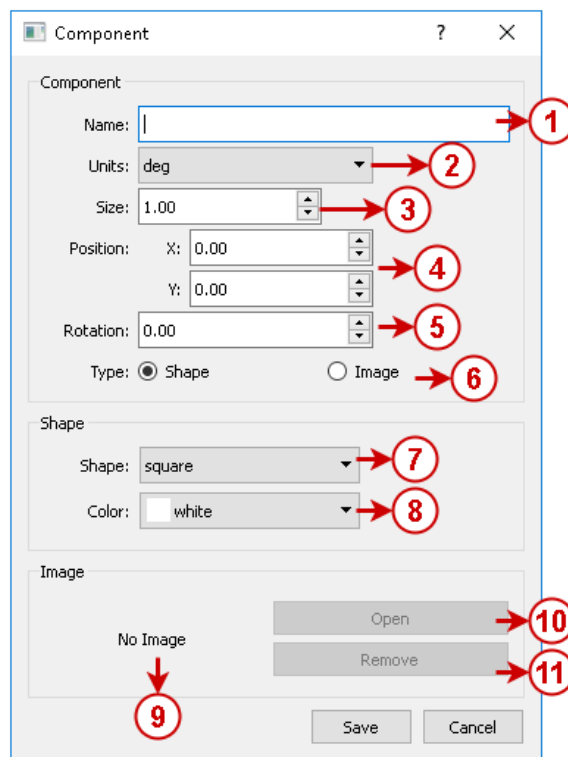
Component ? ×

Component

Name: |

1

Units: deg

2

Size: 1.00

3

Position: X: 0.00

Y: 0.00

4

Rotation: 0.00

5

Type: Shape Image

6

Shape

Shape: square

7

Color: white

8

Image

No Image

9

Open

10

Remove

11

Save Cancel